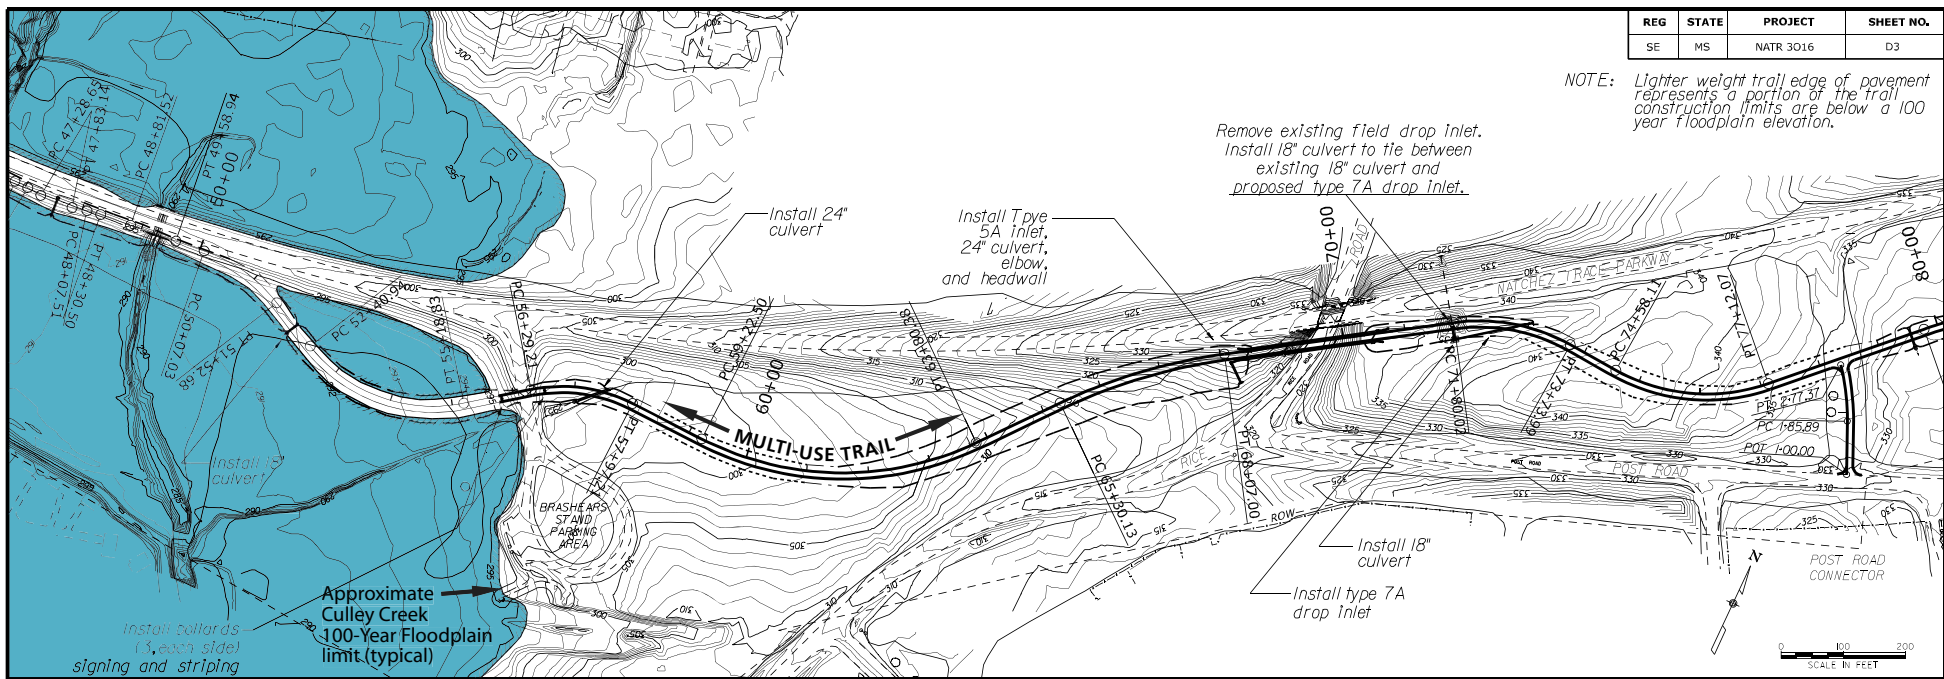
| REG | STATE | PROJECT | SHEET NO. |
|---|---|---|---|
| SE | MS | NATR 3016 | D3 |

NOTE: Lighter weight trail edge of pavement represents a portion of the trail construction limits are below a 100 year floodplain elevation.

Remove existing field drop inlet. Install 18" culvert to tie between existing 18" culvert and proposed type 7A drop inlet.

Install 24" culvert

Install Tpye 5A inlet, 24" culvert, elbow, and headwall

NATCHEZ TRACE PARKWAY

RICE ROAD

POST ROAD

70+00

80+00

60+00

50+00

MULTI-USE TRAIL

PC 47+28.65
PT 47+83.14
PC 48+81.52
PT 49+58.94
PC 49+07.51
PT 48+30.50
PC 50+07.03
PT 51+52.66
PC 52+40.94
PT 55+18.33
PC 56+29.21
PT 57+61.21
PC 59+22.50
PT 63+08.38
PC 65+50.13
PT 68+07.00
PC 71+80.07
PT 73+23.69
PC 74+58.11
PT 77+12.07

PT 2:77.37
PC 1:85.89
POT 1:00.00

Install 15" culvert

BRASHEARS STAND PARKING AREA

Install 18" culvert

Install type 7A drop inlet

Approximate Culley Creek 100-Year Floodplain limit (typical)

Install bollards (1 each side) signing and striping

POST ROAD CONNECTOR

N

0 100 200
SCALE IN FEET